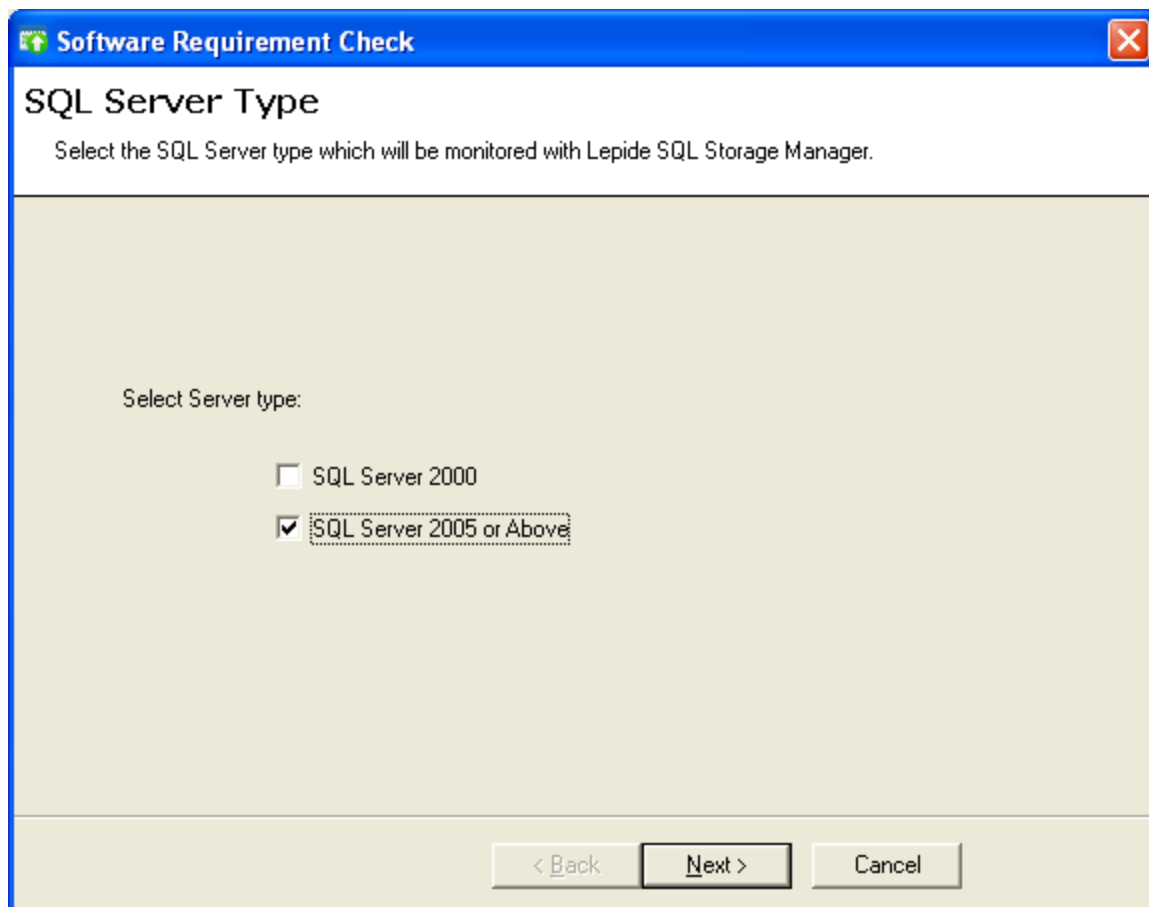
Software Requirement Check

SQL Server Type

Select the SQL Server type which will be monitored with Lepide SQL Storage Manager.

Select Server type:

SQL Server 2000

SQL Server 2005 or Above

< Back

Next >

Cancel